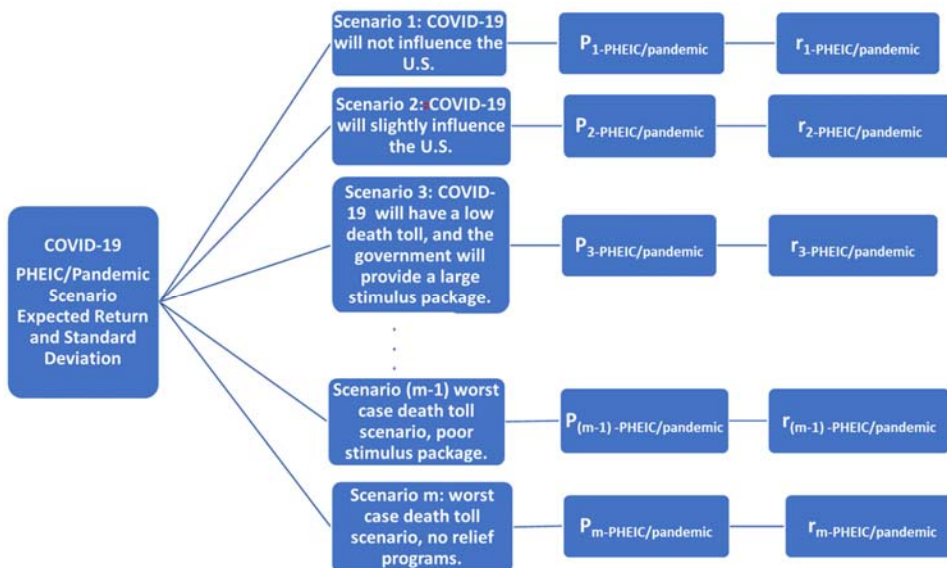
COVID-19 PHEIC/Pandemic Scenario Expected Return and Standard Deviation

Scenario 1: COVID-19 will not influence the U.S.

$P_{1\text{-PHEIC/pandemic}}$

$r_{1\text{-PHEIC/pandemic}}$

Scenario 2: COVID-19 will slightly influence the U.S.

$P_{2\text{-PHEIC/pandemic}}$

$r_{2\text{-PHEIC/pandemic}}$

Scenario 3: COVID-19 will have a low death toll, and the government will provide a large stimulus package.

$P_{3\text{-PHEIC/pandemic}}$

$r_{3\text{-PHEIC/pandemic}}$

Scenario (m-1) worst case death toll scenario, poor stimulus package.

$P_{(m-1)\text{-PHEIC/pandemic}}$

$r_{(m-1)\text{-PHEIC/pandemic}}$

Scenario m: worst case death toll scenario, no relief programs.

$P_{m\text{-PHEIC/pandemic}}$

$r_{m\text{-PHEIC/pandemic}}$